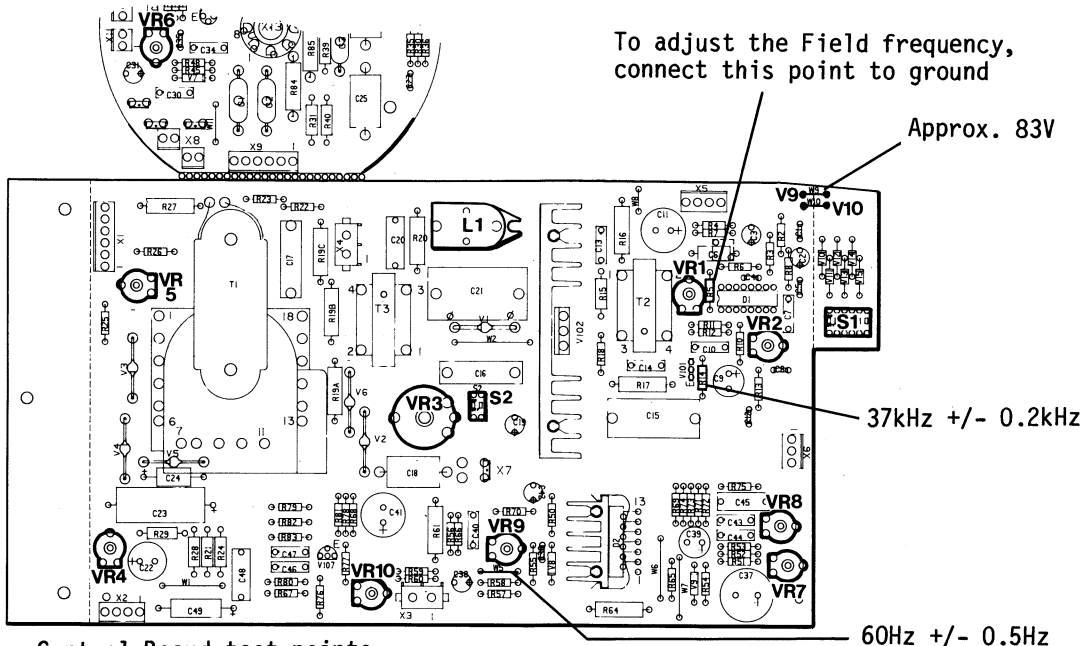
To adjust the Field frequency, connect this point to ground

Approx. 83V

VR6
C34
R48
R45
C30
R85
R39
R84
C25
R31
R40
X8
X9

V9
V10
X5
C11
R16
C13
L1
R27
R23
R22
X1
R26
VR 5
T1
R19C
C17
X4
C20
R20
C21
T3
R19B
R15
T2
VR1
R6
D1
R25
V3
1
18
V1
W2
V102
R11
R12
C10
VR2
S1
R18
C16
C14
R17
C9
R13
V101
R19A
V6
VR3
S2
6
7
13
11
V2
C15
C19
V4
V5
C24
C18
X7
X6
C23
R79
R82
R83
C41
C47
C46
R61
C40
R70
R50
13
R75
C45
VR8
C43
C44
C39
R29
R28
R21
R24
VR4
C22
W1
C48
R80
R67
V107
VR10
VR9
R58
R57
R60
R59
D2
W6
R53
R52
R51
C37
VR7
X2
C49
R76
X3
R64
R54

37kHz +/- 0.2kHz

60Hz +/- 0.5Hz

Control Board test points